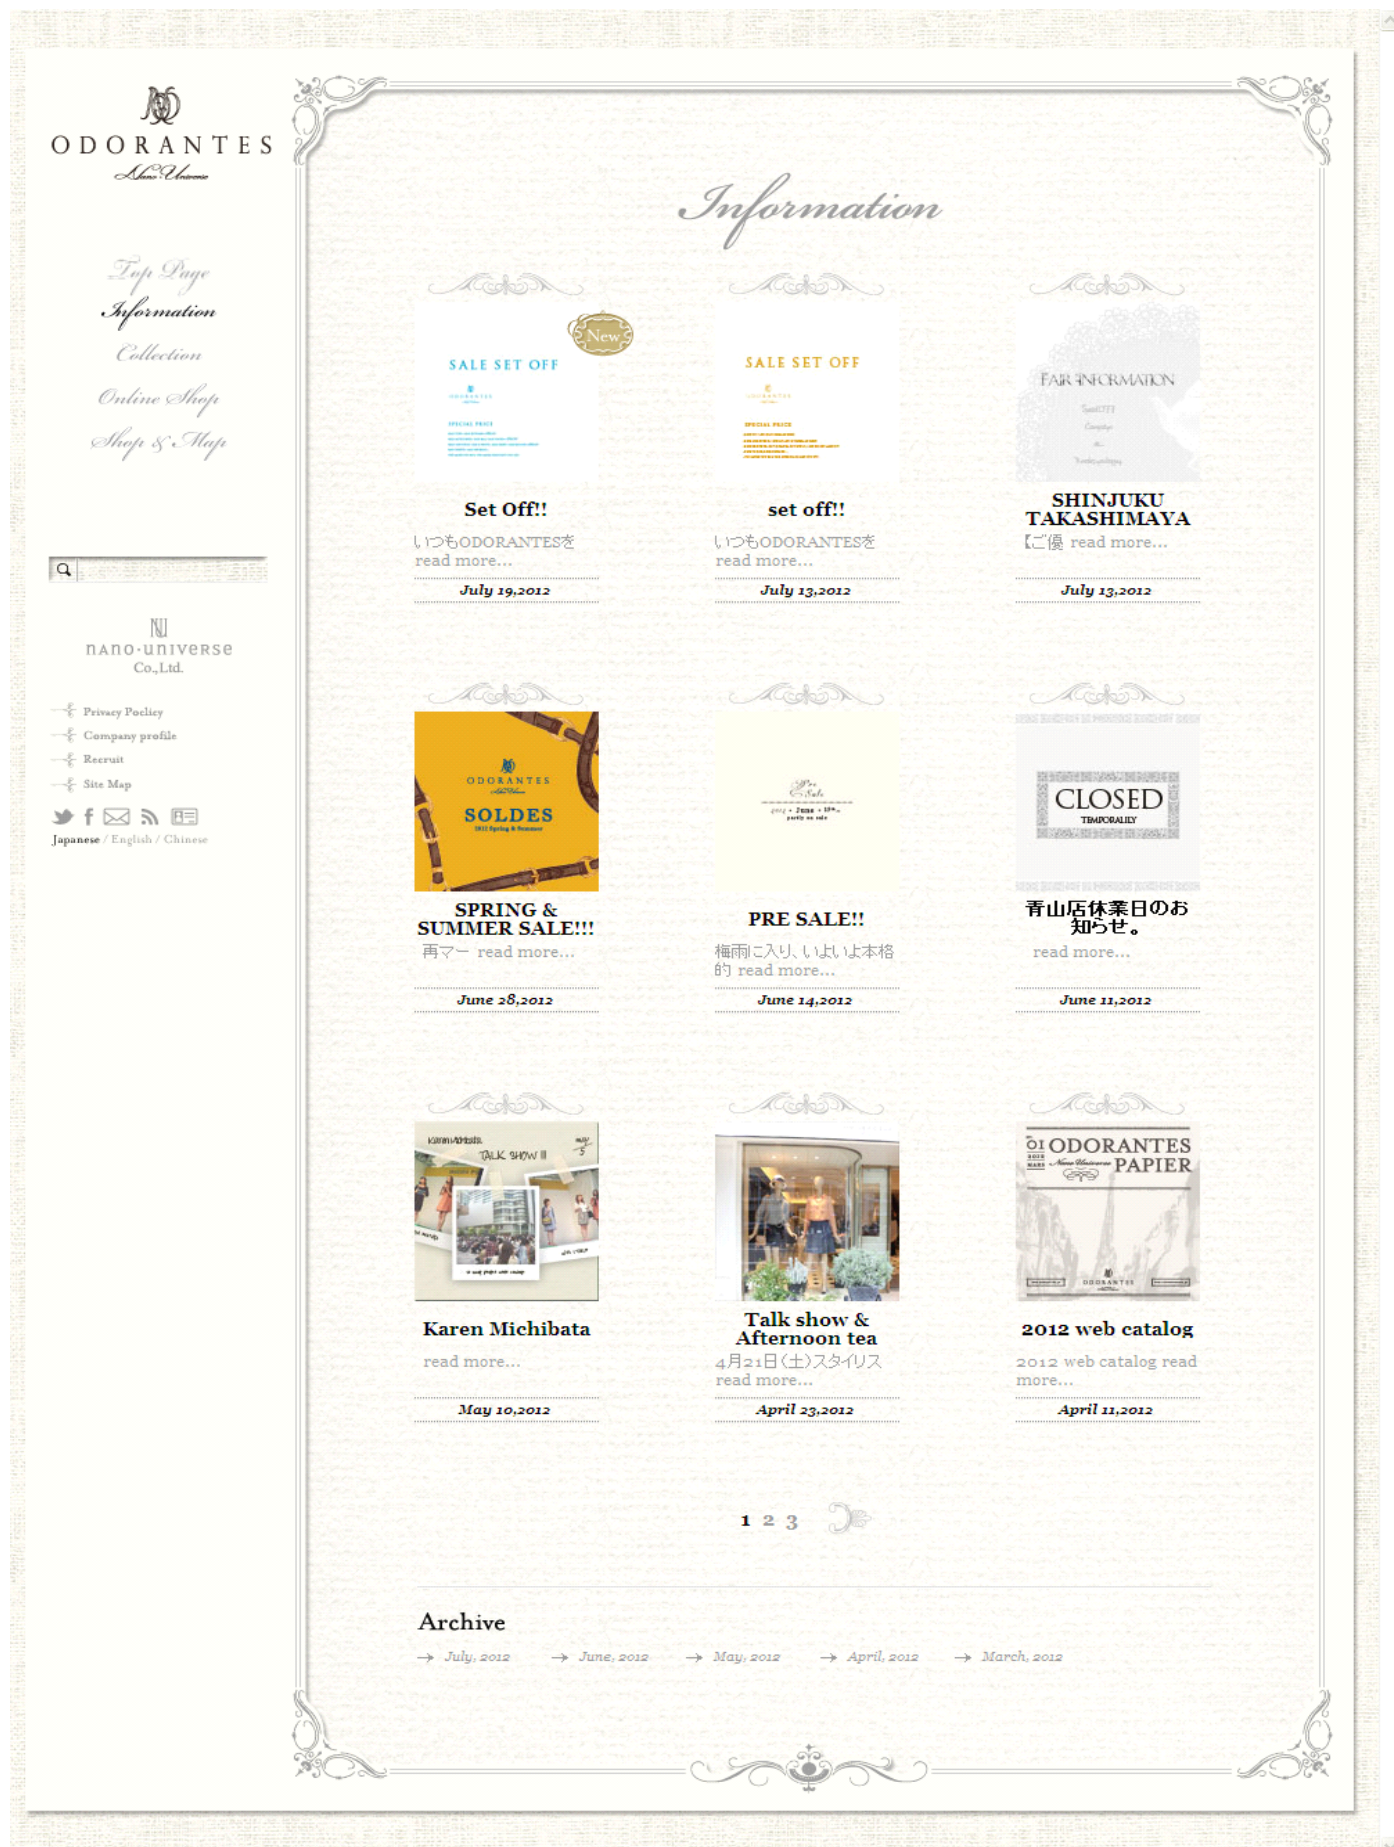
ODORANTES
Nano Universe

Top Page
Information
Collection
Online Shop
Shop & Map

nano·universe
Co.,Ltd.

Privacy Poclicy
Company profile
Recruit
Site Map

Japanese / English / Chinese

Information

New
SALE SET OFF

Set Off!!
いつもODORANTESを read more...
July 19,2012

SALE SET OFF

set off!!
いつもODORANTESを read more...
July 13,2012

FAIR INFORMATION

SHINJUKU TAKASHIMAYA
【ご優 read more...
July 13,2012

ODORANTES
SOLDES

SPRING & SUMMER SALE!!!
再マー read more...
June 28,2012

PRE SALE!!
梅雨に入り、いよいよ本格的 read more...
June 14,2012

CLOSED
TEMPORALILY

青山店休業日のお知らせ。
read more...
June 11,2012

Karen Michibata
TALK SHOW II

Karen Michibata
read more...
May 10,2012

Talk show & Afternoon tea
4月21日(土)スタイリス read more...
April 23,2012

01 ODORANTES PAPIER

2012 web catalog
2012 web catalog read more...
April 11,2012

1 2 3

Archive
July, 2012
June, 2012
May, 2012
April, 2012
March, 2012